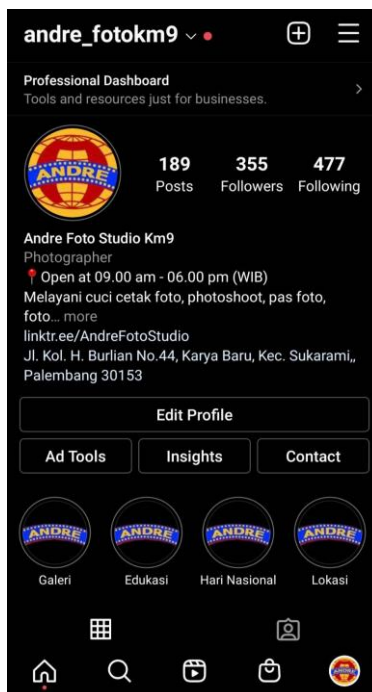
andre_fotokm9

Professional Dashboard
Tools and resources just for businesses.

ANDRE

189 Posts
355 Followers
477 Following

Andre Foto Studio Km9
Photographer
📍Open at 09.00 am - 06.00 pm (WIB)
Melayani cuci cetak foto, photoshoot, pas foto, foto... more
linktr.ee/AndreFotoStudio
Jl. Kol. H. Burlian No.44, Karya Baru, Kec. Sukarami,, Palembang 30153

Edit Profile

Ad Tools
Insights
Contact

ANDRE
Galeri
ANDRE
Edukasi
ANDRE
Hari Nasional
ANDRE
Lokasi